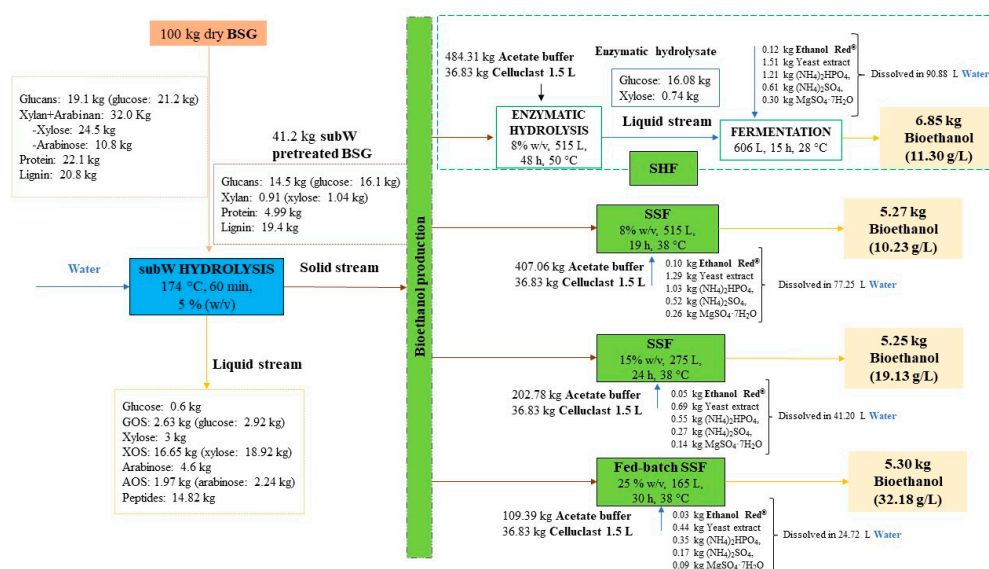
100 kg dry BSG

Glucans: 19.1 kg (glucose: 21.2 kg)
Xylan+Arabinan: 32.0 Kg
-Xylose: 24.5 kg
-Arabinose: 10.8 kg
Protein: 22.1 kg
Lignin: 20.8 kg

41.2 kg subW pretreated BSG

Glucans: 14.5 kg (glucose: 16.1 kg)
Xylan: 0.91 (xylose: 1.04 kg)
Protein: 4.99 kg
Lignin: 19.4 kg

Water

subW HYDROLYSIS
174 °C, 60 min,
5 % (w/v)

Solid stream

Liquid stream

Glucose: 0.6 kg
GOS: 2.63 kg (glucose: 2.92 kg)
Xylose: 3 kg
XOS: 16.65 kg (xylose: 18.92 kg)
Arabinose: 4.6 kg
AOS: 1.97 kg (arabinose: 2.24 kg)
Peptides: 14.82 kg

Bioethanol production

484.31 kg Acetate buffer
36.83 kg Celluclast 1.5 L

Enzymatic hydrolysate

Glucose: 16.08 kg
Xylose: 0.74 kg

ENZYMATIC HYDROLYSIS
8% w/v, 515 L,
48 h, 50 °C

Liquid stream

0.12 kg Ethanol Red®
1.51 kg Yeast extract
1.21 kg $(NH_4)_2HPO_4$,
0.61 kg $(NH_4)_2SO_4$,
0.30 kg $MgSO_4 \cdot 7H_2O$
Dissolved in 90.88 L Water

FERMENTATION
606 L, 15 h, 28 °C

6.85 kg
Bioethanol
(11.30 g/L)

SHF

SSF
8% w/v, 515 L,
19 h, 38 °C

5.27 kg
Bioethanol
(10.23 g/L)

407.06 kg Acetate buffer
36.83 kg Celluclast 1.5 L

0.10 kg Ethanol Red®
1.29 kg Yeast extract
1.03 kg $(NH_4)_2HPO_4$,
0.52 kg $(NH_4)_2SO_4$,
0.26 kg $MgSO_4 \cdot 7H_2O$
Dissolved in 77.25 L Water

SSF
15% w/v, 275 L,
24 h, 38 °C

5.25 kg
Bioethanol
(19.13 g/L)

202.78 kg Acetate buffer
36.83 kg Celluclast 1.5 L

0.05 kg Ethanol Red®
0.69 kg Yeast extract
0.55 kg $(NH_4)_2HPO_4$,
0.27 kg $(NH_4)_2SO_4$,
0.14 kg $MgSO_4 \cdot 7H_2O$
Dissolved in 41.20 L Water

Fed-batch SSF
25 % w/v, 165 L,
30 h, 38 °C

5.30 kg
Bioethanol
(32.18 g/L)

109.39 kg Acetate buffer
36.83 kg Celluclast 1.5 L

0.03 kg Ethanol Red®
0.44 kg Yeast extract
0.35 kg $(NH_4)_2HPO_4$,
0.17 kg $(NH_4)_2SO_4$,
0.09 kg $MgSO_4 \cdot 7H_2O$
Dissolved in 24.72 L Water